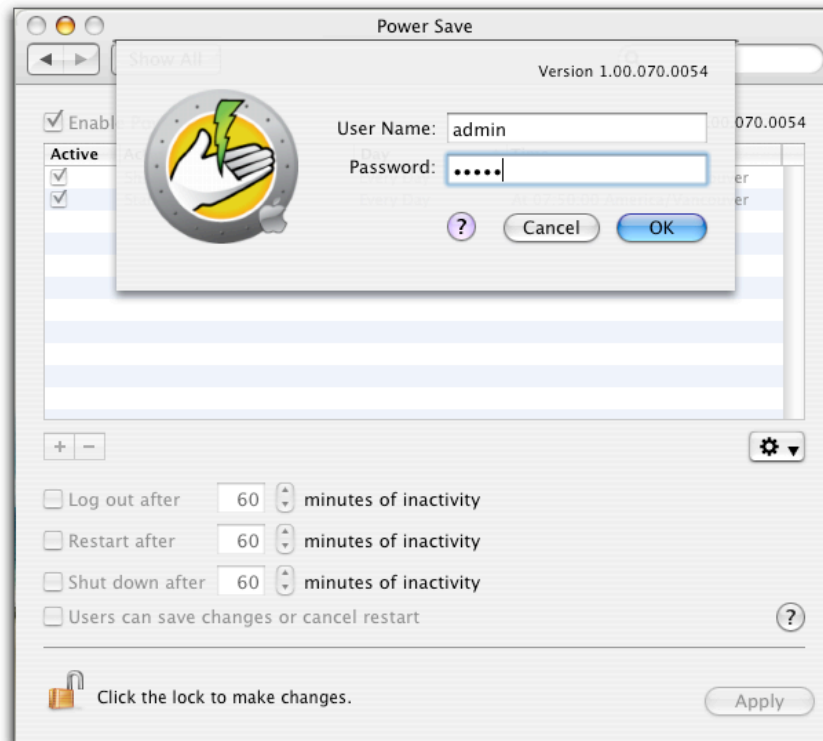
Power Save

Show All

Version 1.00.070.0054

Enabl

00.070.0054

Active

User Name: admin

Password: •••••

?

Cancel

OK

+ −

Log out after 60 minutes of inactivity

Restart after 60 minutes of inactivity

Shut down after 60 minutes of inactivity

Users can save changes or cancel restart

?

Click the lock to make changes.

Apply